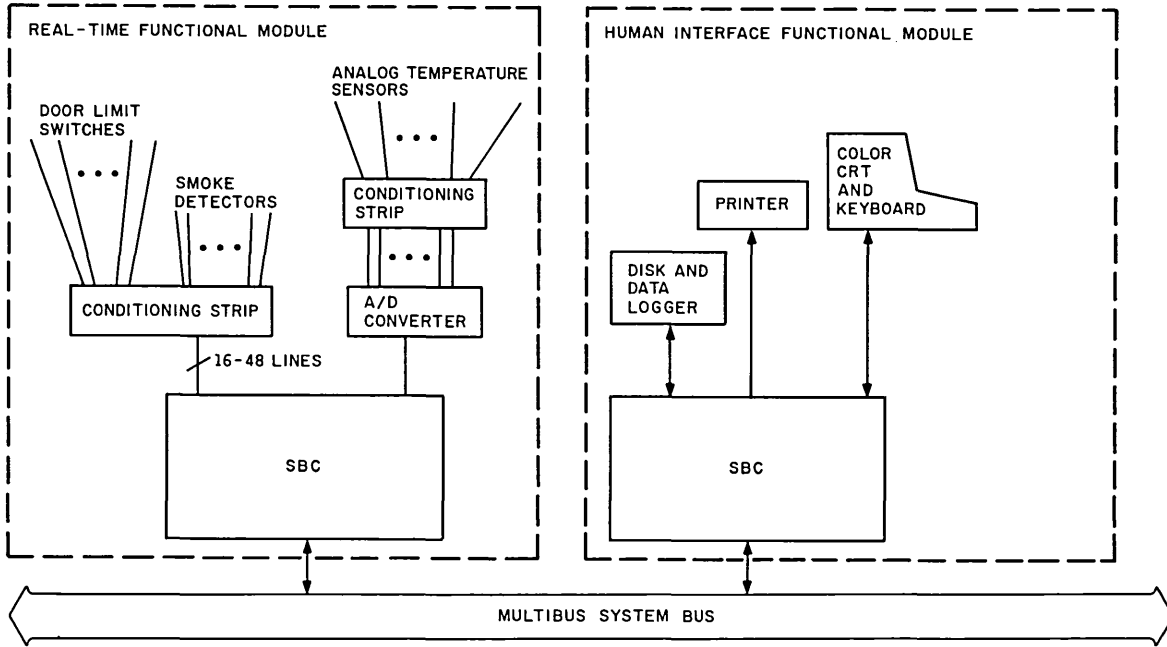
REAL-TIME FUNCTIONAL MODULE

DOOR LIMIT SWITCHES

• • •

SMOKE DETECTORS

• • •

ANALOG TEMPERATURE SENSORS

• • •

CONDITIONING STRIP

• • •

CONDITIONING STRIP

A/D CONVERTER

16-48 LINES

SBC

HUMAN INTERFACE FUNCTIONAL MODULE

COLOR CRT AND KEYBOARD

PRINTER

DISK AND DATA LOGGER

SBC

MULTIBUS SYSTEM BUS